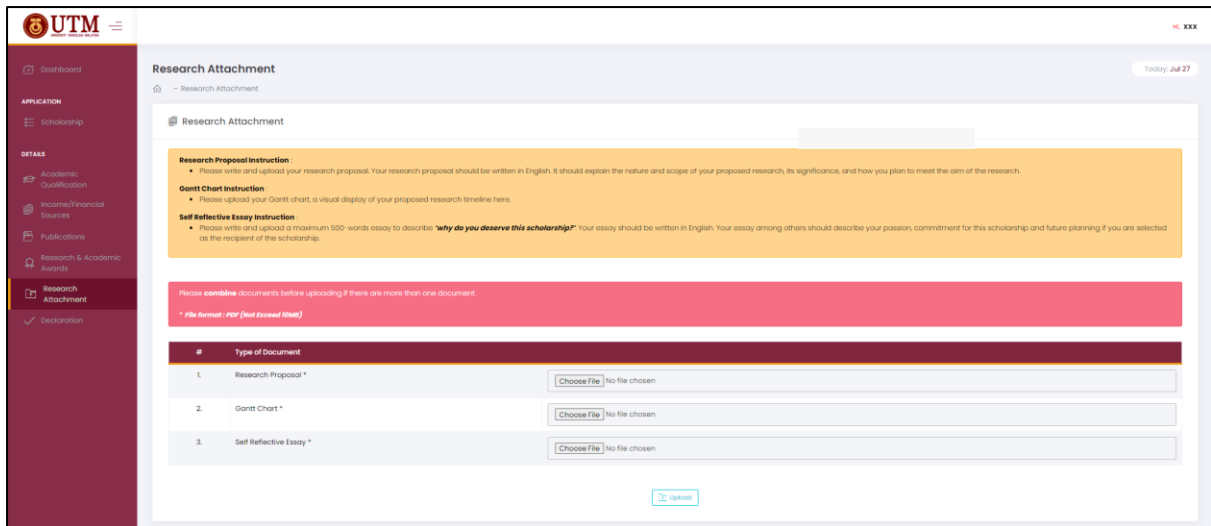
UTM

XXX

Dashboard

APPLICATION

Scholarship

DETAILS

Academic Qualification

Income/Financial Sources

Publications

Research & Academic Awards

Research Attachment

Declaration

Research Attachment

Today: Jul 27

- Research Attachment

Research Attachment

**Research Proposal Instruction** :
- Please write and upload your research proposal. Your research proposal should be written in English. It should explain the nature and scope of your proposed research, its significance, and how you plan to meet the aim of the research.

**Gantt Chart Instruction** :
- Please upload your Gantt chart, a visual display of your proposed research timeline here.

**Self Reflective Essay Instruction** :
- Please write and upload a maximum 500-words essay to describe *"why do you deserve this scholarship?"* Your essay should be written in English. Your essay among others should describe your passion, commitment for this scholarship and future planning if you are selected as the recipient of the scholarship.

Please **combine** documents before uploading if there are more than one document.

*\* File format : PDF (Not Exceed 10MB)*

| # | Type of Document | |
|---|---|---|
| 1. | Research Proposal * | Choose File No file chosen |
| 2. | Gantt Chart * | Choose File No file chosen |
| 3. | Self Reflective Essay * | Choose File No file chosen |

Upload